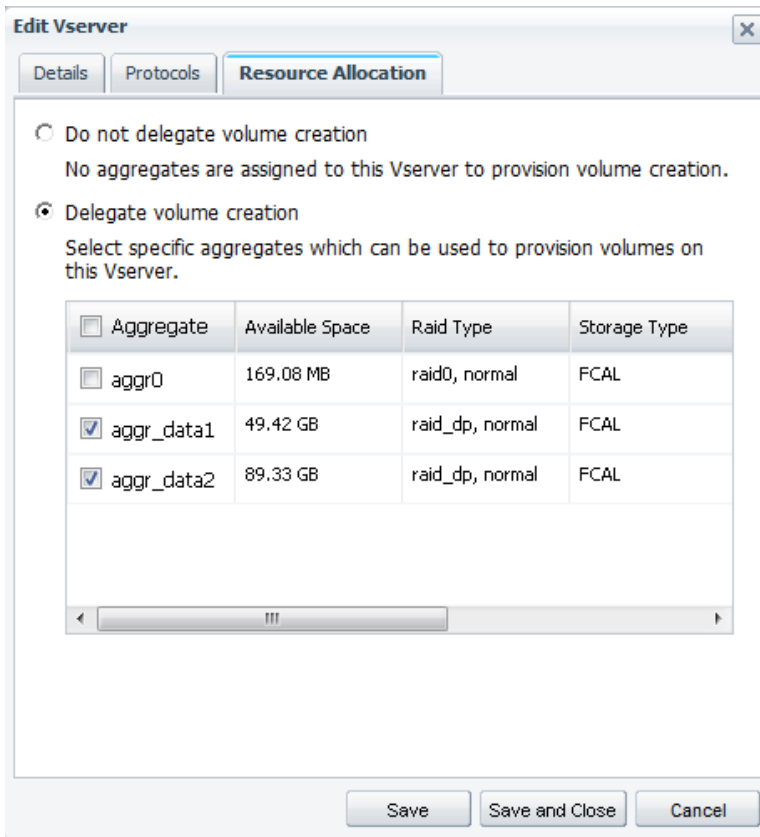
Edit Vserver

Details | Protocols | Resource Allocation

Do not delegate volume creation

No aggregates are assigned to this Vserver to provision volume creation.

Delegate volume creation

Select specific aggregates which can be used to provision volumes on this Vserver.

| Aggregate | Available Space | Raid Type | Storage Type |
|---|---|---|---|
| aggr0 | 169.08 MB | raid0, normal | FCAL |
| aggr_data1 | 49.42 GB | raid_dp, normal | FCAL |
| aggr_data2 | 89.33 GB | raid_dp, normal | FCAL |

Save | Save and Close | Cancel